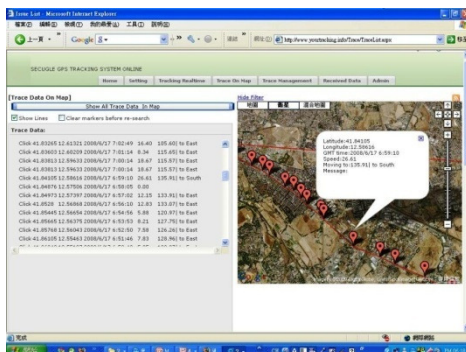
Isms List - Microsoft Internet Explorer

檔案(F) 編輯(E) 檢視(V) 我的最愛(A) 工具(T) 說明(H)

上一頁 Google

網址(D) http://www.yourtracking.info/Trace/TraceList.aspx

SECUGLE GPS TRACKING SYSTEM ONLINE

Home | Setting | Tracking Realtime | Trace On Map | Trace Management | Received Data | Admin

[Trace Data On Map]

Show All Trace Data In Map

Show Lines | Clear markers before re-search

Trace Data:

Click 41.83265 12.61321 2008/6/17 7:02:49 16.40 105.60) to East
Click 41.83603 12.60209 2008/6/17 7:01:14 8.34 115.65) to East
Click 41.83813 12.59633 2008/6/17 7:00:14 18.67 115.57) to East
Click 41.83813 12.59633 2008/6/17 7:00:14 18.67 115.57) to East
Click 41.84105 12.58616 2008/6/17 6:59:10 26.61 135.91) to South
Click 41.84876 12.57506 2008/6/17 6:58:05 0.00
Click 41.84973 12.57397 2008/6/17 6:57:02 12.15 133.91) to East
Click 41.8528 12.56868 2008/6/17 6:56:10 12.83 133.97) to East
Click 41.85445 12.56656 2008/6/17 6:54:56 5.88 120.97) to East
Click 41.85665 12.56375 2008/6/17 6:53:53 6.21 127.75) to East
Click 41.85768 12.56045 2008/6/17 6:52:50 7.58 126.26) to East
Click 41.86105 12.55463 2008/6/17 6:51:46 7.83 128.96) to East

Hide Filter

地圖 衛星 混合地圖

Latitude:41.84105
Longitude:12.58616
GMT time:2008/6/17 6:59:10
Speed:26.61
Moving to:(135.91) to South
Message:

完成

網際網路